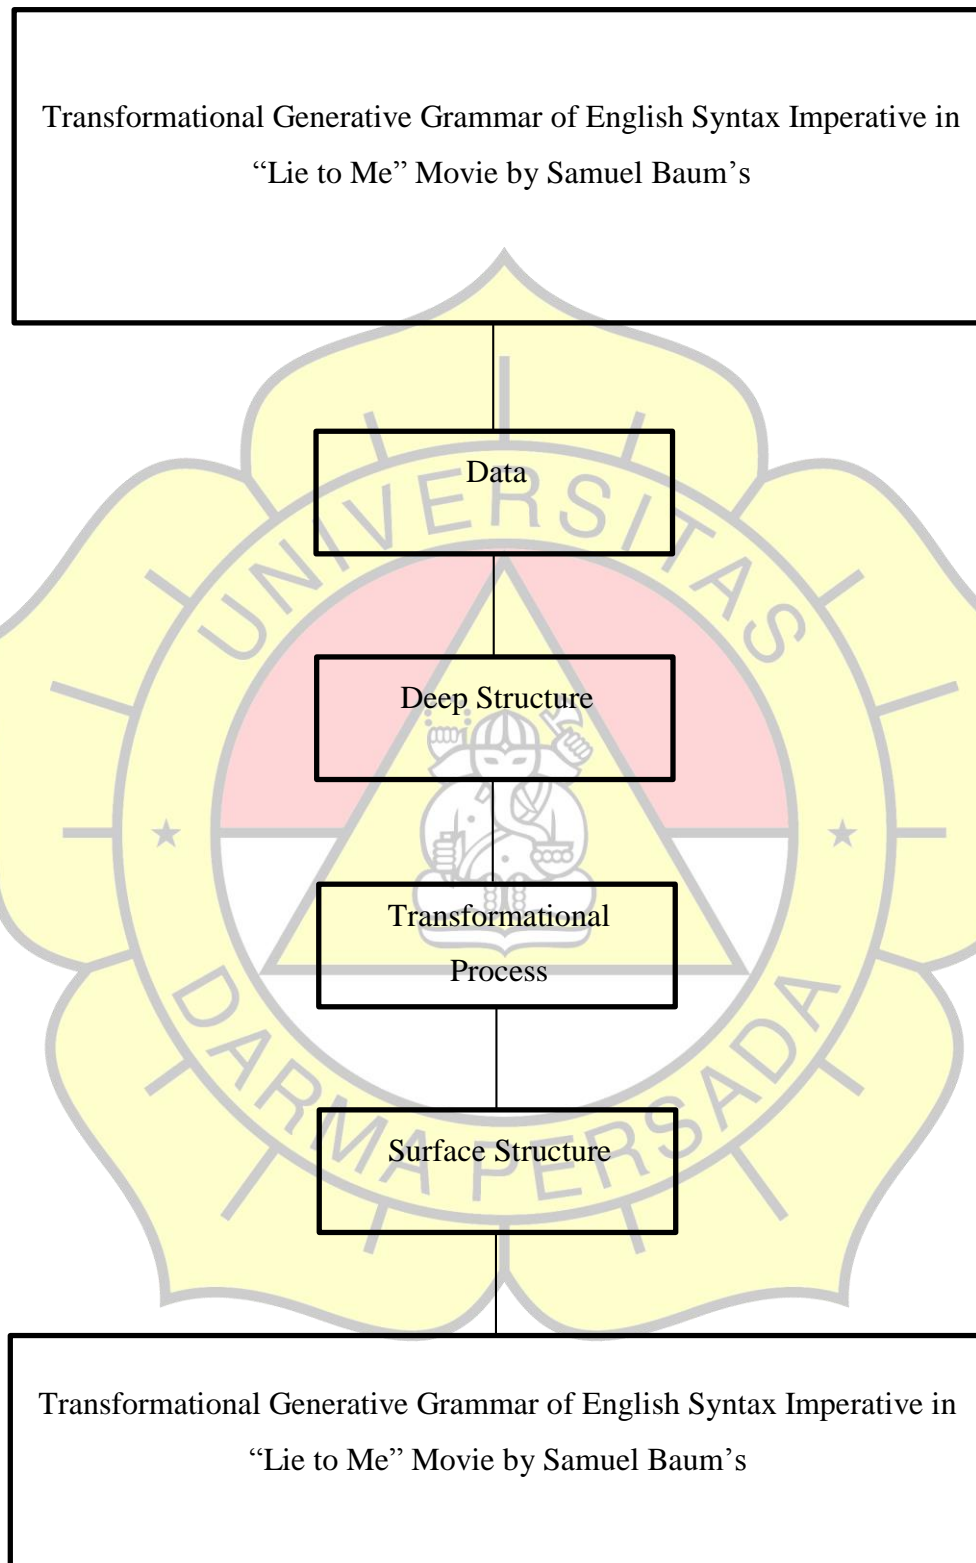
Transformational Generative Grammar of English Syntax Imperative in "Lie to Me" Movie by Samuel Baum's

Data

Deep Structure

Transformational Process

Surface Structure

Transformational Generative Grammar of English Syntax Imperative in "Lie to Me" Movie by Samuel Baum's

UNIVERSITAS DARMA PERSADA